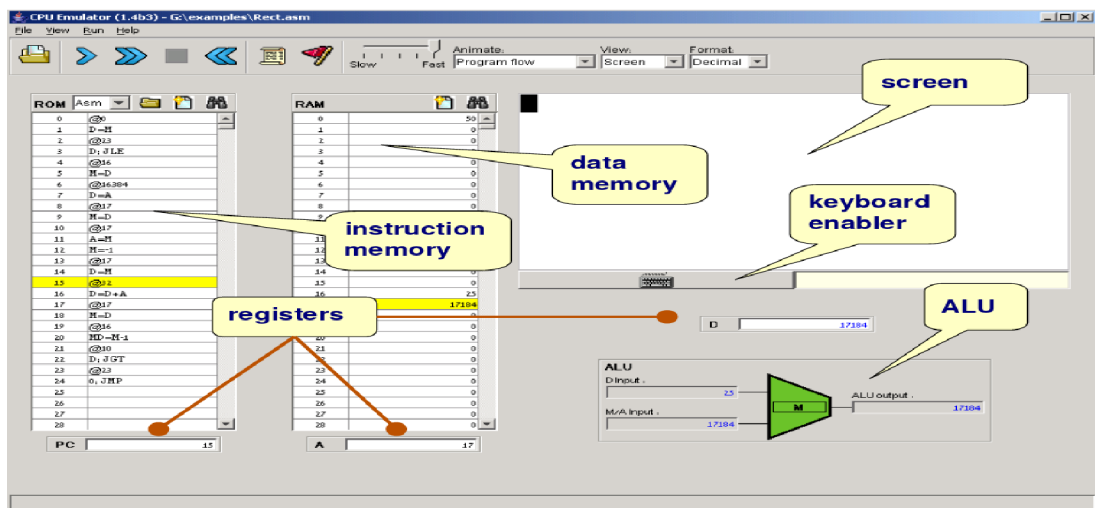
CPU Emulator (1.4b3) - G:\examples\Rect.asm

File View Run Help

Slow Fast

Animate: Program flow

View: Screen

Format: Decimal

ROM Asm

| | |
|---|---|
| 0 | @0 |
| 1 | D=M |
| 2 | @23 |
| 3 | D;JLE |
| 4 | @16 |
| 5 | M=D |
| 6 | @16384 |
| 7 | D=A |
| 8 | @17 |
| 9 | M=D |
| 10 | @17 |
| 11 | A=M |
| 12 | M=-1 |
| 13 | @17 |
| 14 | D=M |
| 15 | @32 |
| 16 | D=D+A |
| 17 | @17 |
| 18 | M=D |
| 19 | @16 |
| 20 | MD=M-1 |
| 21 | @10 |
| 22 | D;JGT |
| 23 | @23 |
| 24 | 0;JMP |
| 25 | |
| 26 | |
| 27 | |
| 28 | |

RAM

| | |
|---|---|
| 0 | 50 |
| 1 | 0 |
| 2 | 0 |
| 3 | 0 |
| 4 | 0 |
| 5 | 0 |
| 6 | 0 |
| 7 | 0 |
| 8 | 0 |
| 9 | 0 |
| 10 | |
| 11 | |
| 12 | |
| 13 | |
| 14 | 0 |
| 15 | 0 |
| 16 | 25 |
| 17 | 17184 |
| 18 | 0 |
| 19 | 0 |
| 20 | 0 |
| 21 | 0 |
| 22 | 0 |
| 23 | 0 |
| 24 | 0 |
| 25 | 0 |
| 26 | 0 |
| 27 | 0 |
| 28 | 0 |

PC 15

A 17

D 17184

ALU

D Input : 25

M/A Input : 17184

M

ALU output : 17184

screen

data memory

keyboard enabler

instruction memory

registers

ALU